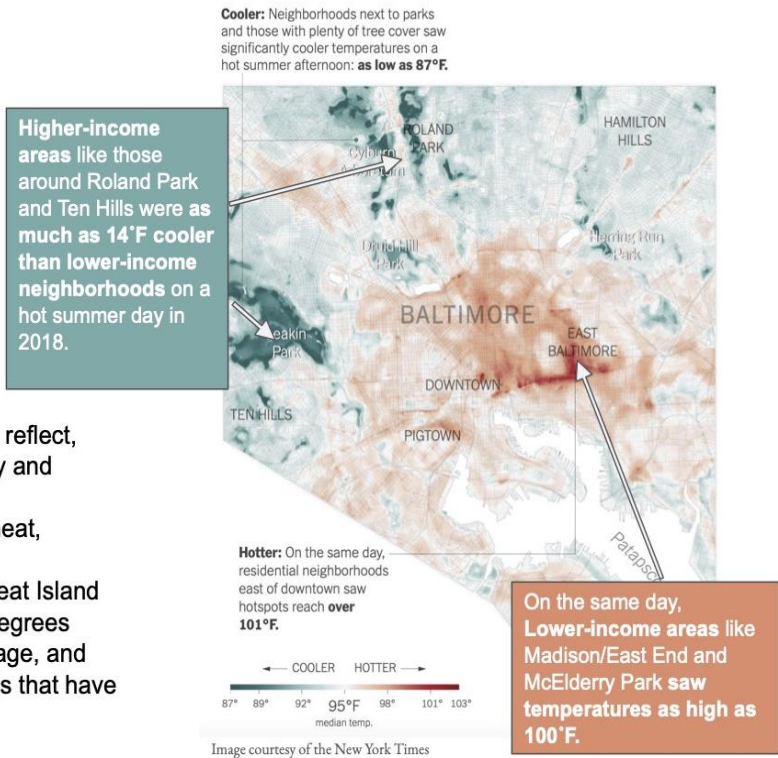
Cooler: Neighborhoods next to parks and those with plenty of tree cover saw significantly cooler temperatures on a hot summer afternoon: as low as 87°F.

Higher-income areas like those around Roland Park and Ten Hills were as much as 14˚F cooler than lower-income neighborhoods on a hot summer day in 2018.

ROLAND PARK

Cylburn Arboretum

HAMILTON HILLS

Druid Hill Park

Herring Run Park

BALTIMORE

Leakin Park

EAST BALTIMORE

DOWNTOWN

TEN HILLS

PIGTOWN

Patapsco

reflect, y and

eat,

eat Island egrees age, and s that have

Hotter: On the same day, residential neighborhoods east of downtown saw hotspots reach over 101°F.

On the same day, Lower-income areas like Madison/East End and McElderry Park saw temperatures as high as 100˚F.

COOLER HOTTER

87° 89° 92° 95°F 98° 101° 103°

median temp.

Image courtesy of the New York Times